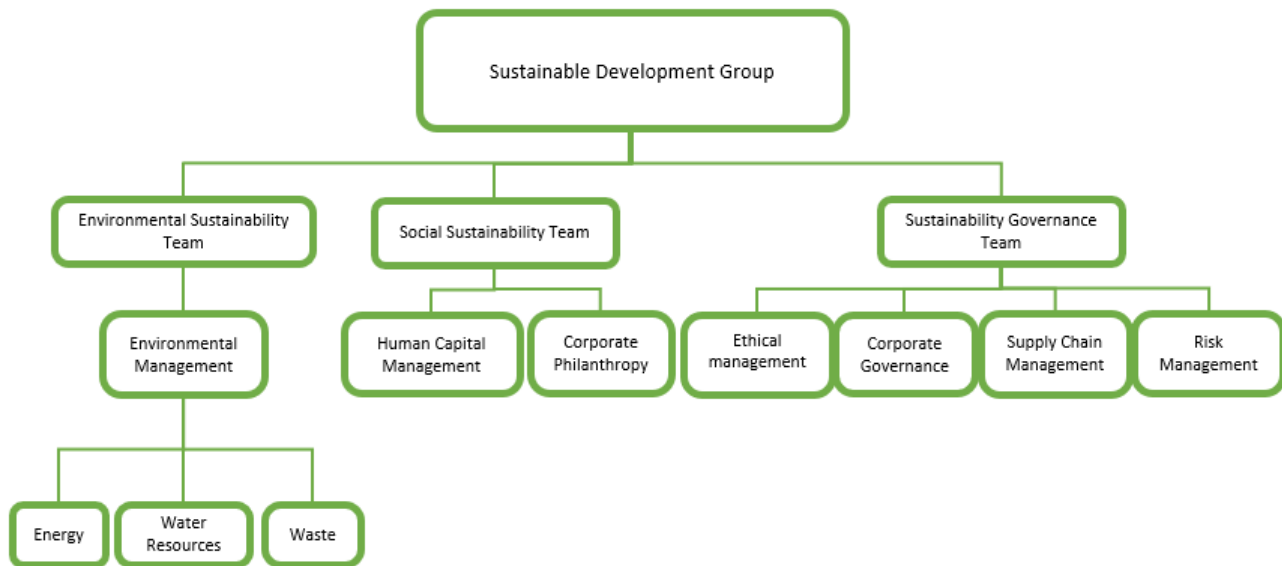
Sustainable Development Group

Environmental Sustainability Team

Social Sustainability Team

Sustainability Governance Team

Environmental Management

Human Capital Management

Corporate Philanthropy

Ethical management

Corporate Governance

Supply Chain Management

Risk Management

Energy

Water Resources

Waste